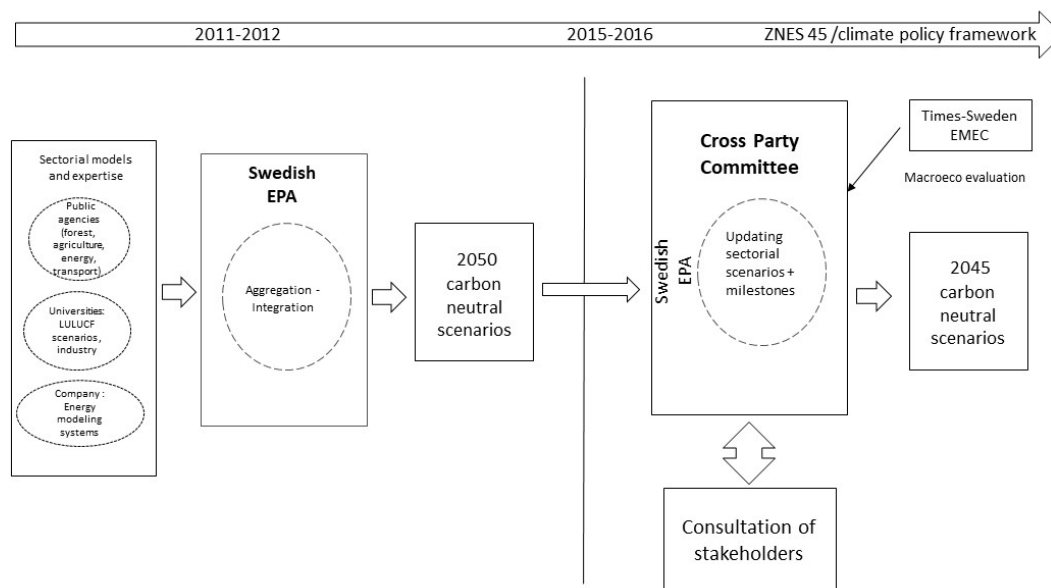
2011-2012

2015-2016

ZNES 45 /climate policy framework

Sectorial models and expertise

Public agencies (forest, agriculture, energy, transport)

Universities: LULUCF scenarios, industry

Company : Energy modeling systems

Swedish EPA

Aggregation - Integration

2050 carbon neutral scenarios

Cross Party Committee

Swedish EPA

Updating sectorial scenarios + milestones

Times-Sweden EMEC

Macroeco evaluation

2045 carbon neutral scenarios

Consultation of stakeholders